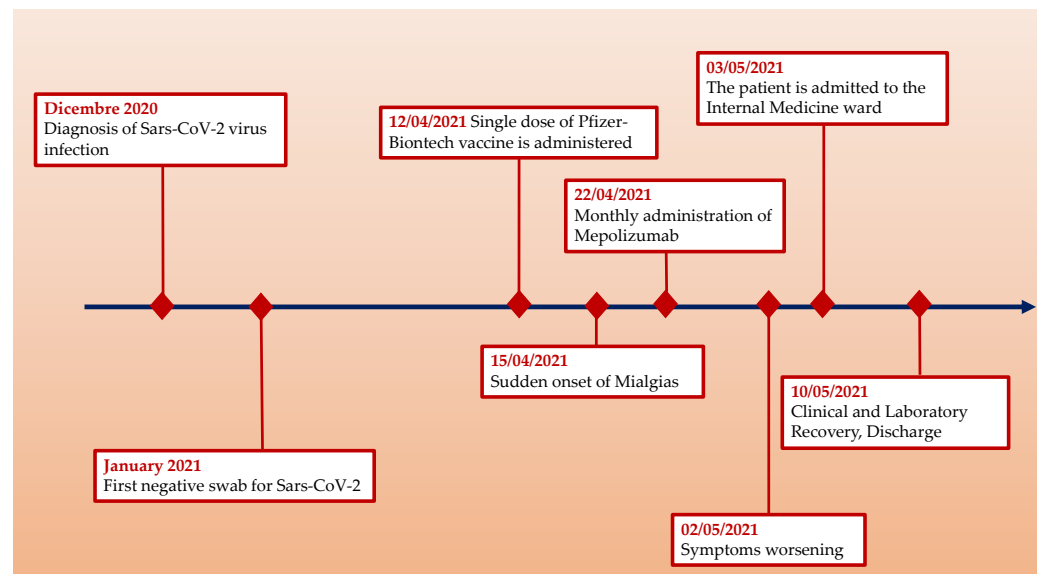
**Dicembre 2020**
Diagnosis of Sars-CoV-2 virus infection

**12/04/2021** Single dose of Pfizer-Biontech vaccine is administered

**03/05/2021**
The patient is admitted to the Internal Medicine ward

**22/04/2021**
Monthly administration of Mepolizumab

**15/04/2021**
Sudden onset of Mialgias

**10/05/2021**
Clinical and Laboratory Recovery, Discharge

**January 2021**
First negative swab for Sars-CoV-2

**02/05/2021**
Symptoms worsening